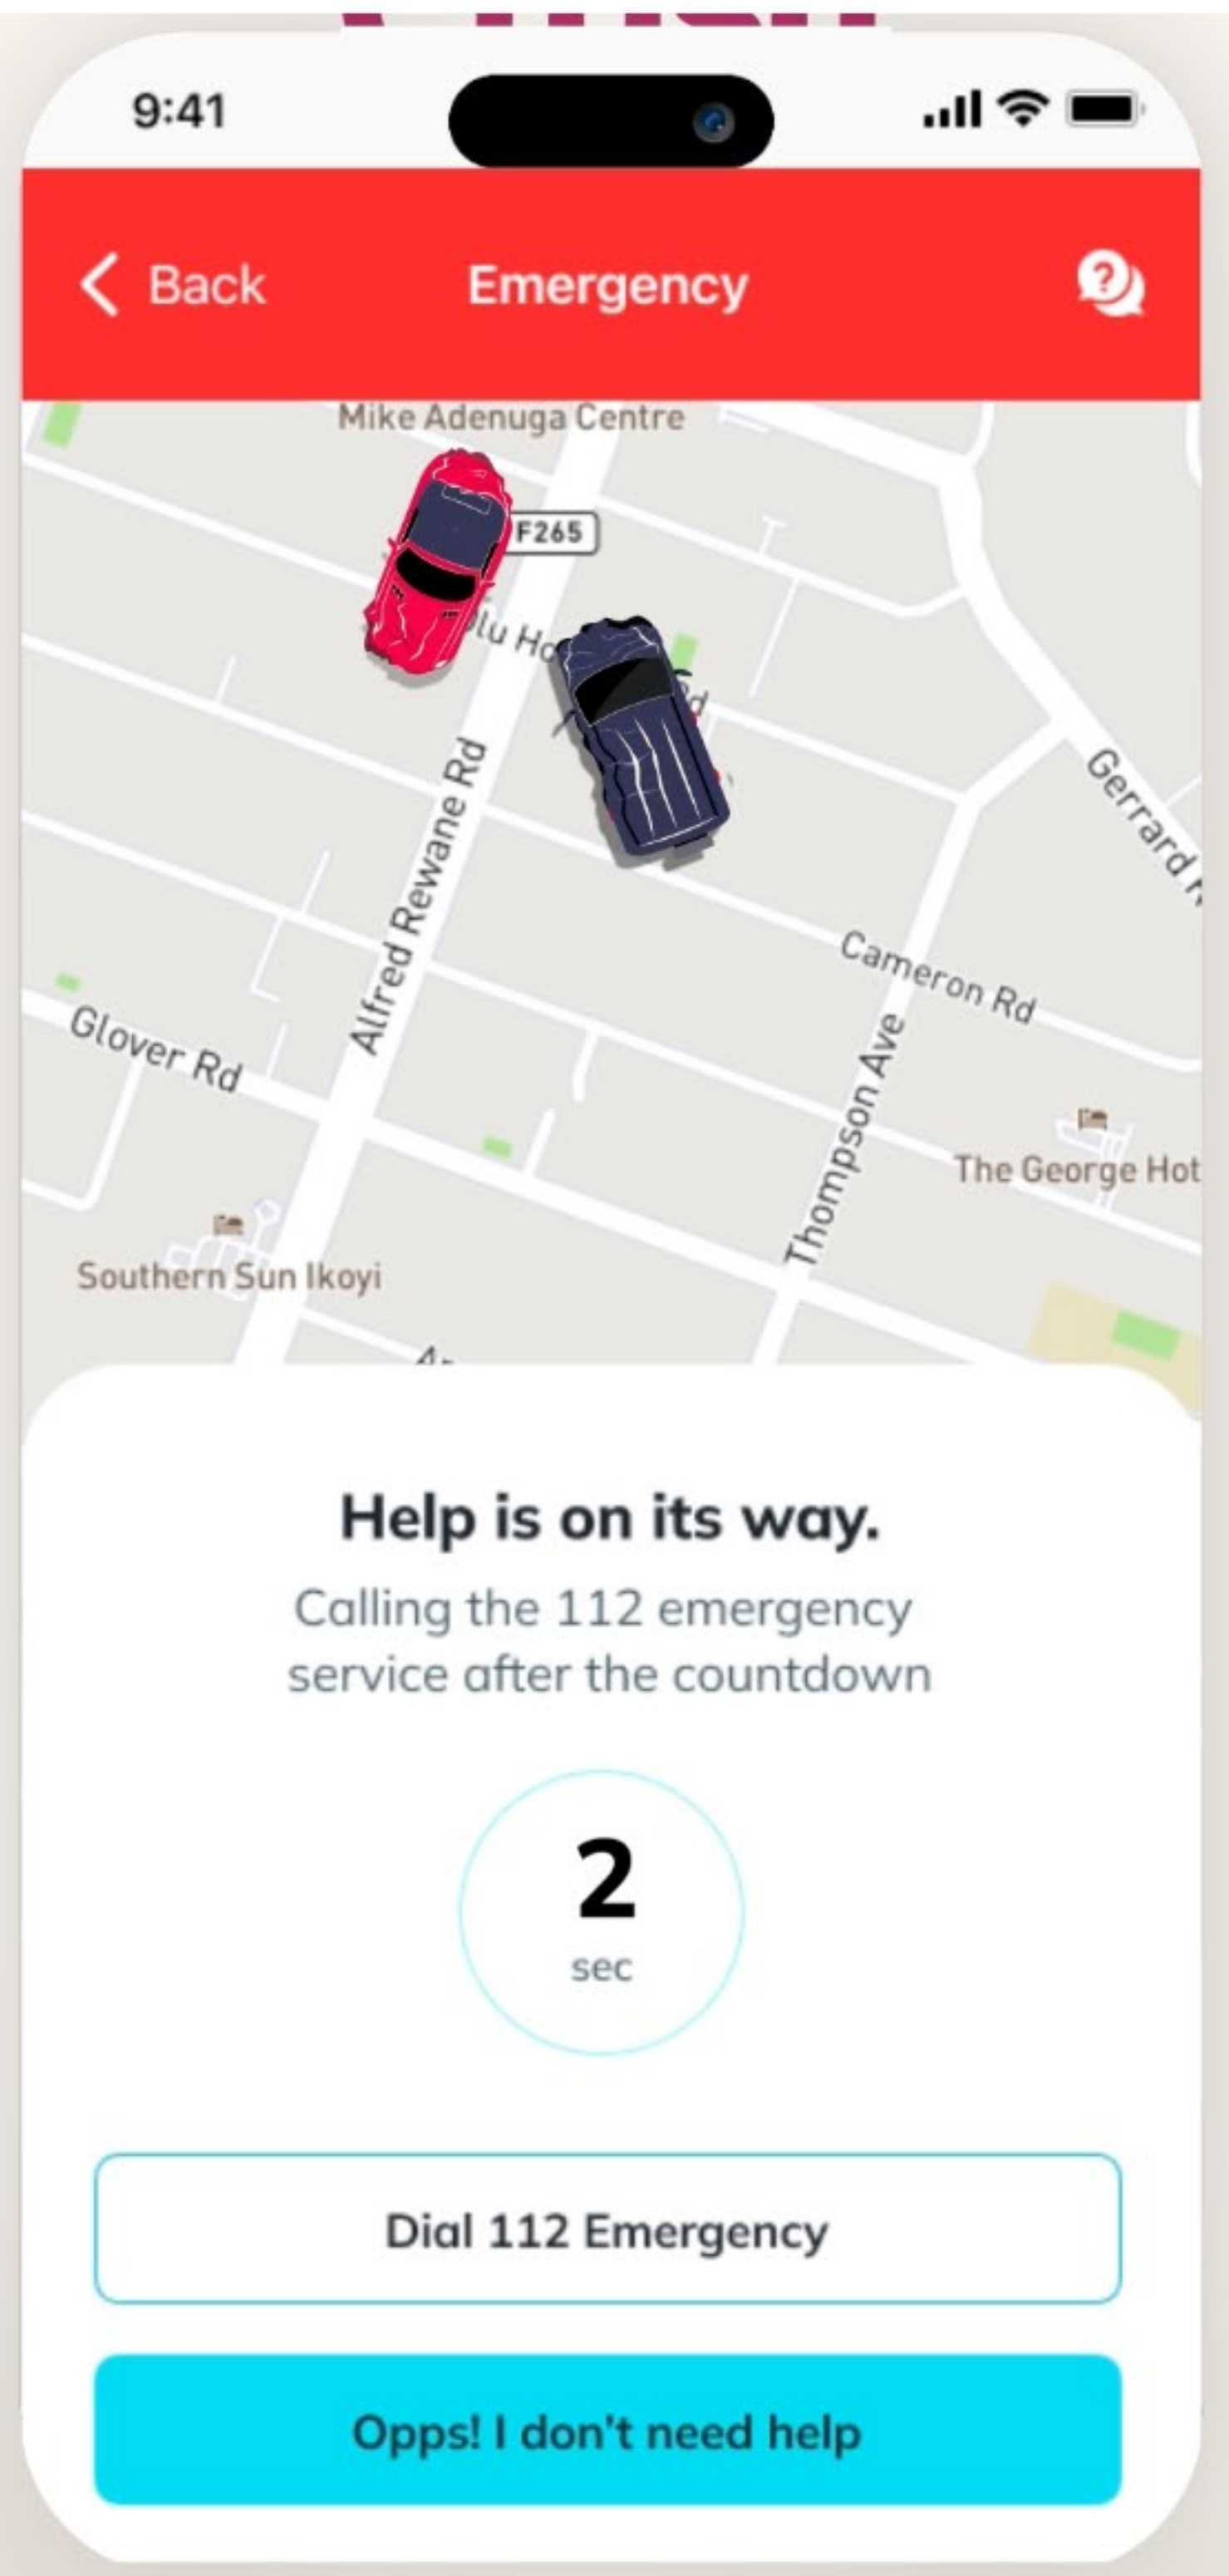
9:41

Back
Emergency

Mike Adenuga Centre
F265
lu Ho
d
Alfred Rewane Rd
Gerrard R
Cameron Rd
Glover Rd
Thompson Ave
The George Hot
Southern Sun Ikoyi

Help is on its way.
Calling the 112 emergency service after the countdown

2
sec

Dial 112 Emergency

Opps! I don't need help